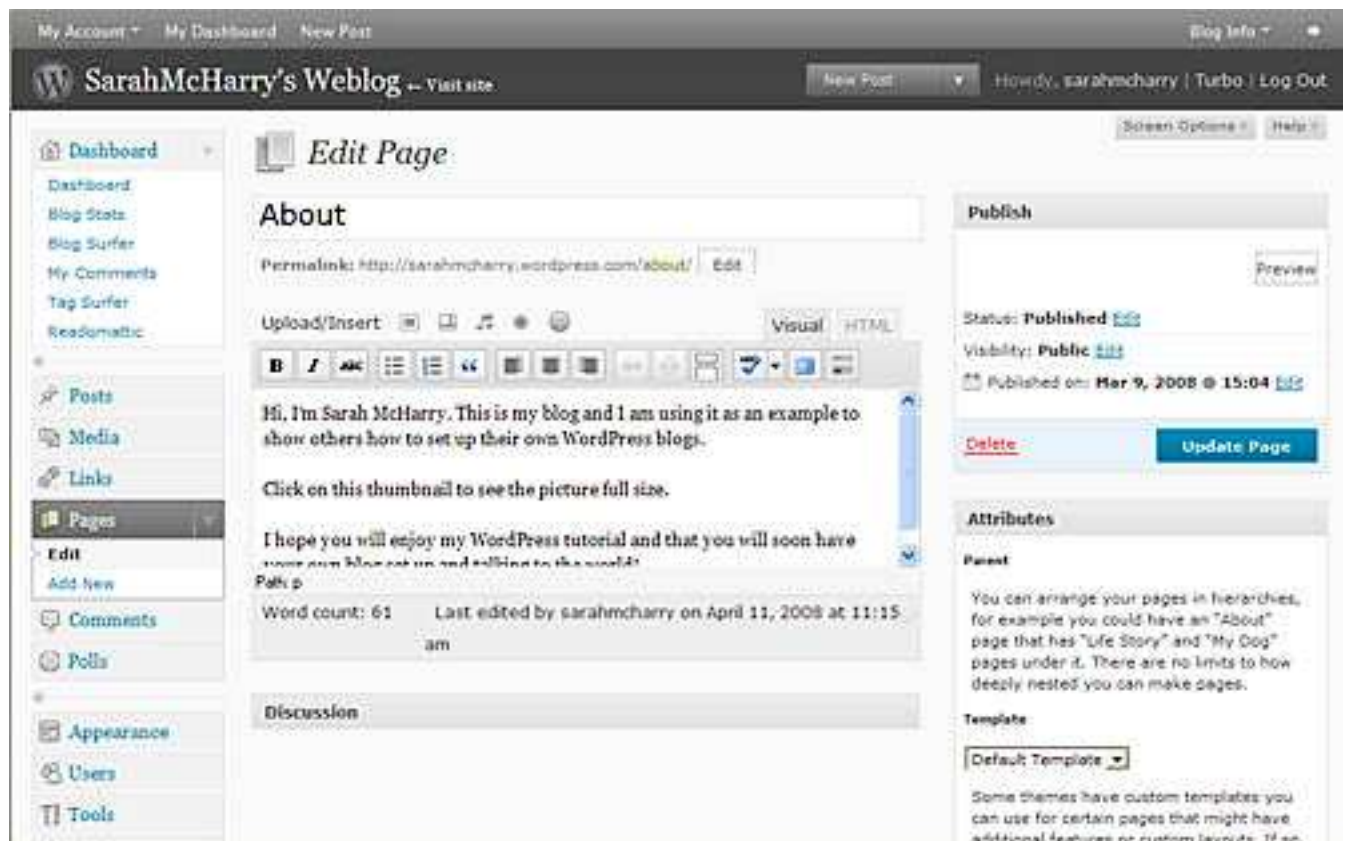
My Account ▾ My Dashboard New Post

Blog Info ▾

SarahMcHarry's Weblog ← Visit site

New Post

Howdy, sarahmcharry | Turbo | Log Out

Screen Options ▾ Help ▾

Dashboard

Dashboard

Blog Stats

Blog Surfer

My Comments

Tag Surfer

Readomattic

Posts

Media

Links

Pages

Edit

Add New

Comments

Polls

Appearance

Users

Tools

Edit Page

About

Permalink: http://sarahmcharry.wordpress.com/about/ Edit

Upload/Insert

Visual HTML

B I ABC

Hi, I'm Sarah McHarry. This is my blog and I am using it as an example to show others how to set up their own WordPress blogs.

Click on this thumbnail to see the picture full size.

I hope you will enjoy my WordPress tutorial and that you will soon have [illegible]

Path: p

Word count: 61 Last edited by sarahmcharry on April 11, 2008 at 11:15 am

Discussion

Publish

Preview

Status: Published Edit

Visibility: Public Edit

Published on: Mar 9, 2008 @ 15:04 Edit

Delete

Update Page

Attributes

Parent

You can arrange your pages in hierarchies, for example you could have an "About" page that has "Life Story" and "My Dog" pages under it. There are no limits to how deeply nested you can make pages.

Template

Default Template

Some themes have custom templates you can use for certain pages that might have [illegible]